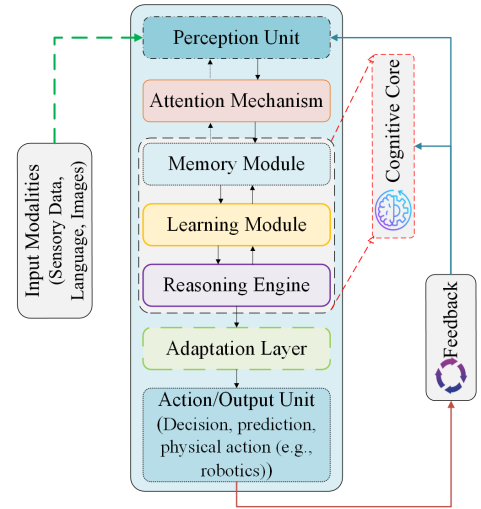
Input Modalities (Sensory Data, Language, Images)

Perception Unit

Attention Mechanism

Memory Module

Learning Module

Reasoning Engine

Adaptation Layer

Action/Output Unit (Decision, prediction, physical action (e.g., robotics))

Cognitive Core

Feedback